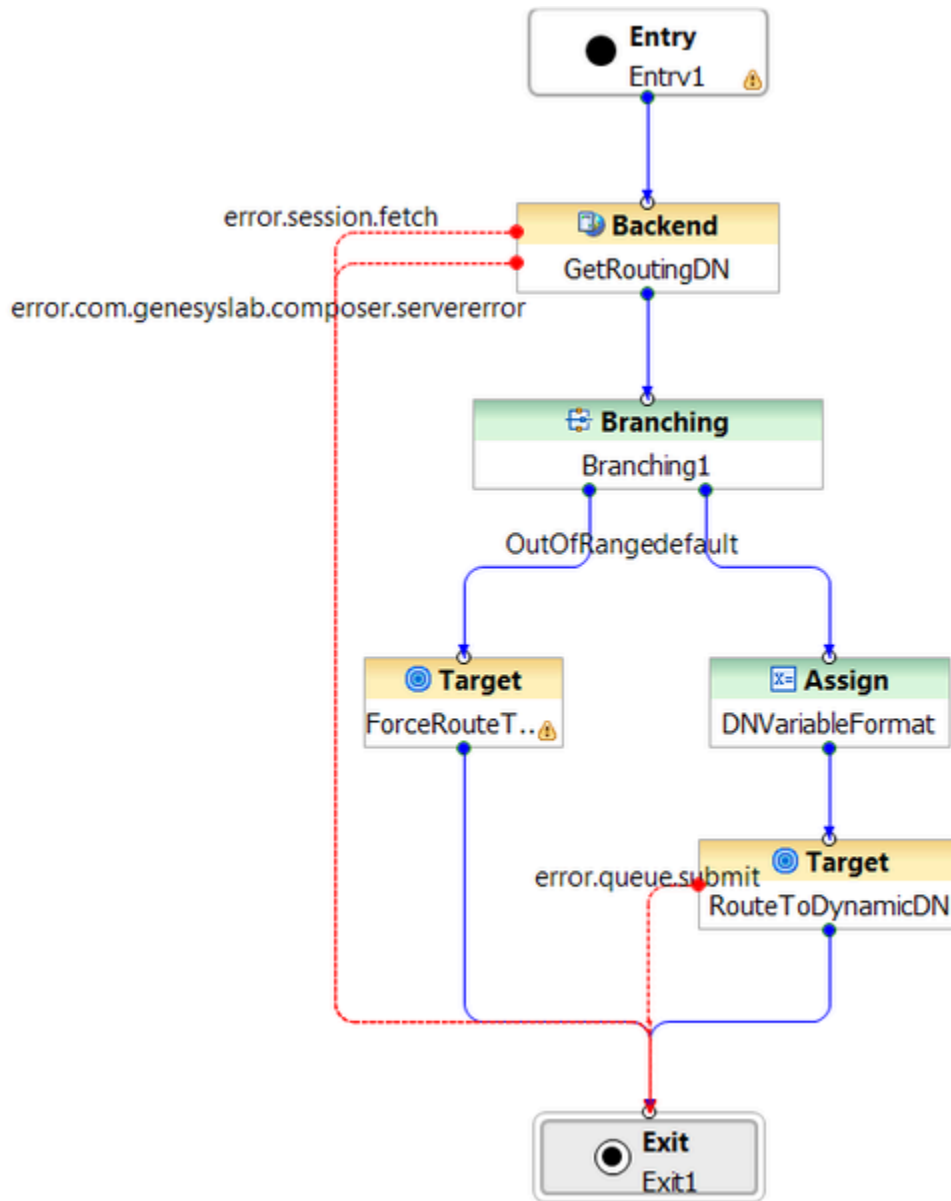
Entry
Entrv1

error.session.fetch
Backend
GetRoutingDN
error.com.genesyslab.composer.servererror

Branching
Branching1

OutOfRangedefault

Target
ForceRouteT..

Assign
DNVariableFormat

error.queue.submit
Target
RouteToDynamicDN

Exit
Exit1